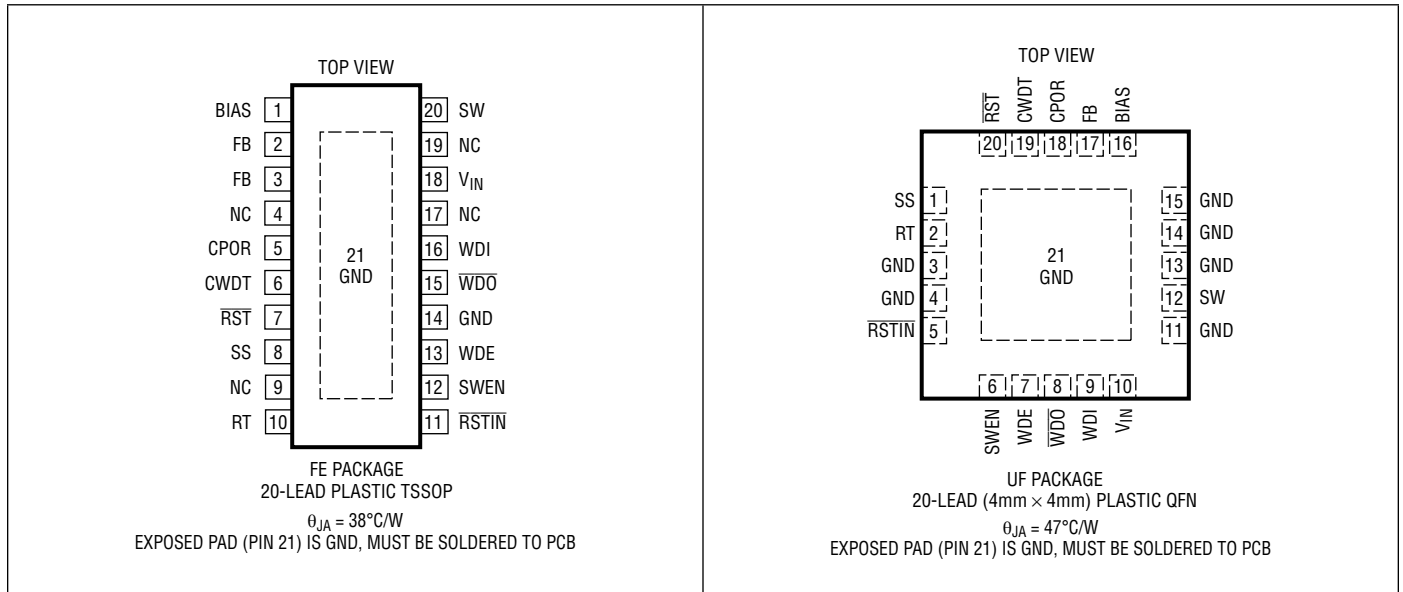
TOP VIEW

BIAS 1
FB 2
FB 3
NC 4
CPOR 5
CWDT 6
$\overline{RST}$ 7
SS 8
NC 9
RT 10

20 SW
19 NC
18 $V_{IN}$
17 NC
16 WDI
15 $\overline{WDO}$
14 GND
13 WDE
12 SWEN
11 $\overline{RSTIN}$

21
GND

FE PACKAGE
20-LEAD PLASTIC TSSOP
$\theta_{JA}$ = 38°C/W
EXPOSED PAD (PIN 21) IS GND, MUST BE SOLDERED TO PCB

TOP VIEW

$\overline{RST}$ CWDT CPOR FB BIAS
20 19 18 17 16

SS 1
RT 2
GND 3
GND 4
$\overline{RSTIN}$ 5

15 GND
14 GND
13 GND
12 SW
11 GND

21
GND

6 7 8 9 10
SWEN WDE $\overline{WDO}$ WDI $V_{IN}$

UF PACKAGE
20-LEAD (4mm × 4mm) PLASTIC QFN
$\theta_{JA}$ = 47°C/W
EXPOSED PAD (PIN 21) IS GND, MUST BE SOLDERED TO PCB